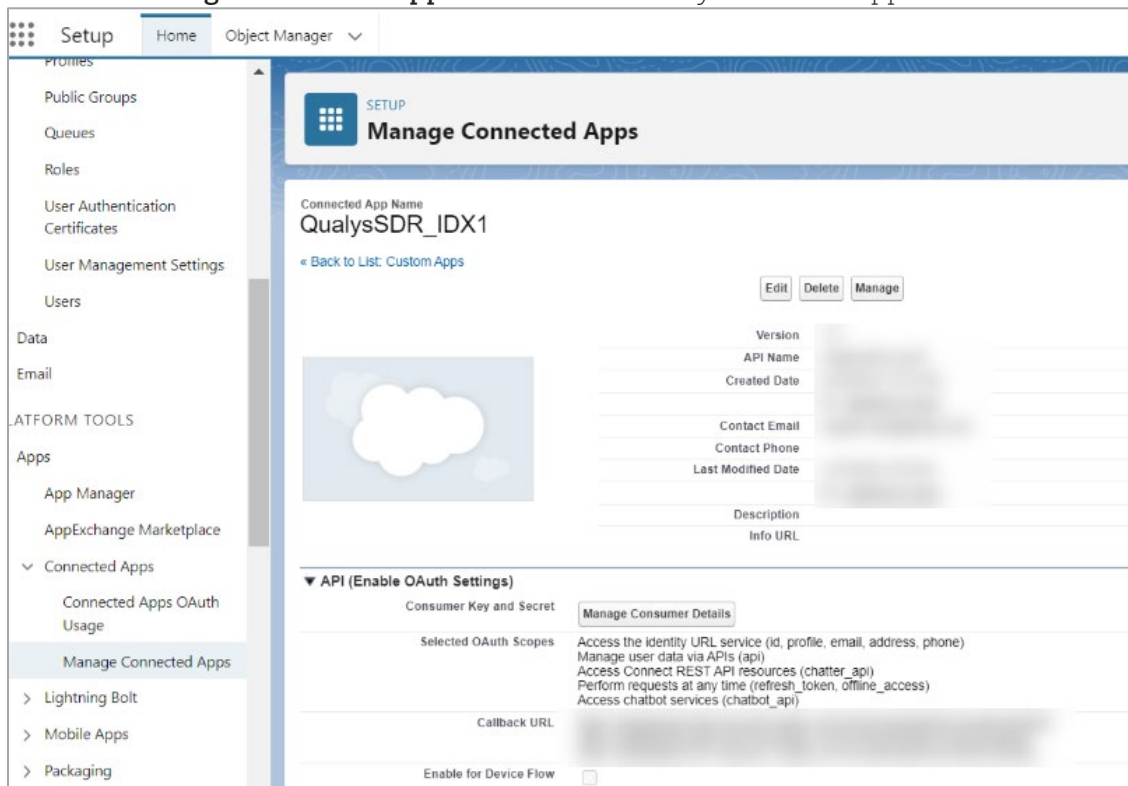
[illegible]

Setup Home Object Manager

Profiles

Public Groups

Queues

Roles

User Authentication Certificates

User Management Settings

Users

Data

Email

ATFORM TOOLS

Apps

App Manager

AppExchange Marketplace

Connected Apps

Connected Apps OAuth Usage

Manage Connected Apps

Lightning Bolt

Mobile Apps

Packaging

SETUP

Manage Connected Apps

Connected App Name

QualysSDR_IDX1

« Back to List: Custom Apps

Edit Delete Manage

Version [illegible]

API Name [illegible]

Created Date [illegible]

Contact Email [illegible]

Contact Phone

Last Modified Date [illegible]

Description

Info URL

▼ API (Enable OAuth Settings)

Consumer Key and Secret Manage Consumer Details

Selected OAuth Scopes Access the identity URL service (id, profile, email, address, phone)
Manage user data via APIs (api)
Access Connect REST API resources (chatter_api)
Perform requests at any time (refresh_token, offline_access)
Access chatbot services (chatbot_api)

Callback URL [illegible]

Enable for Device Flow